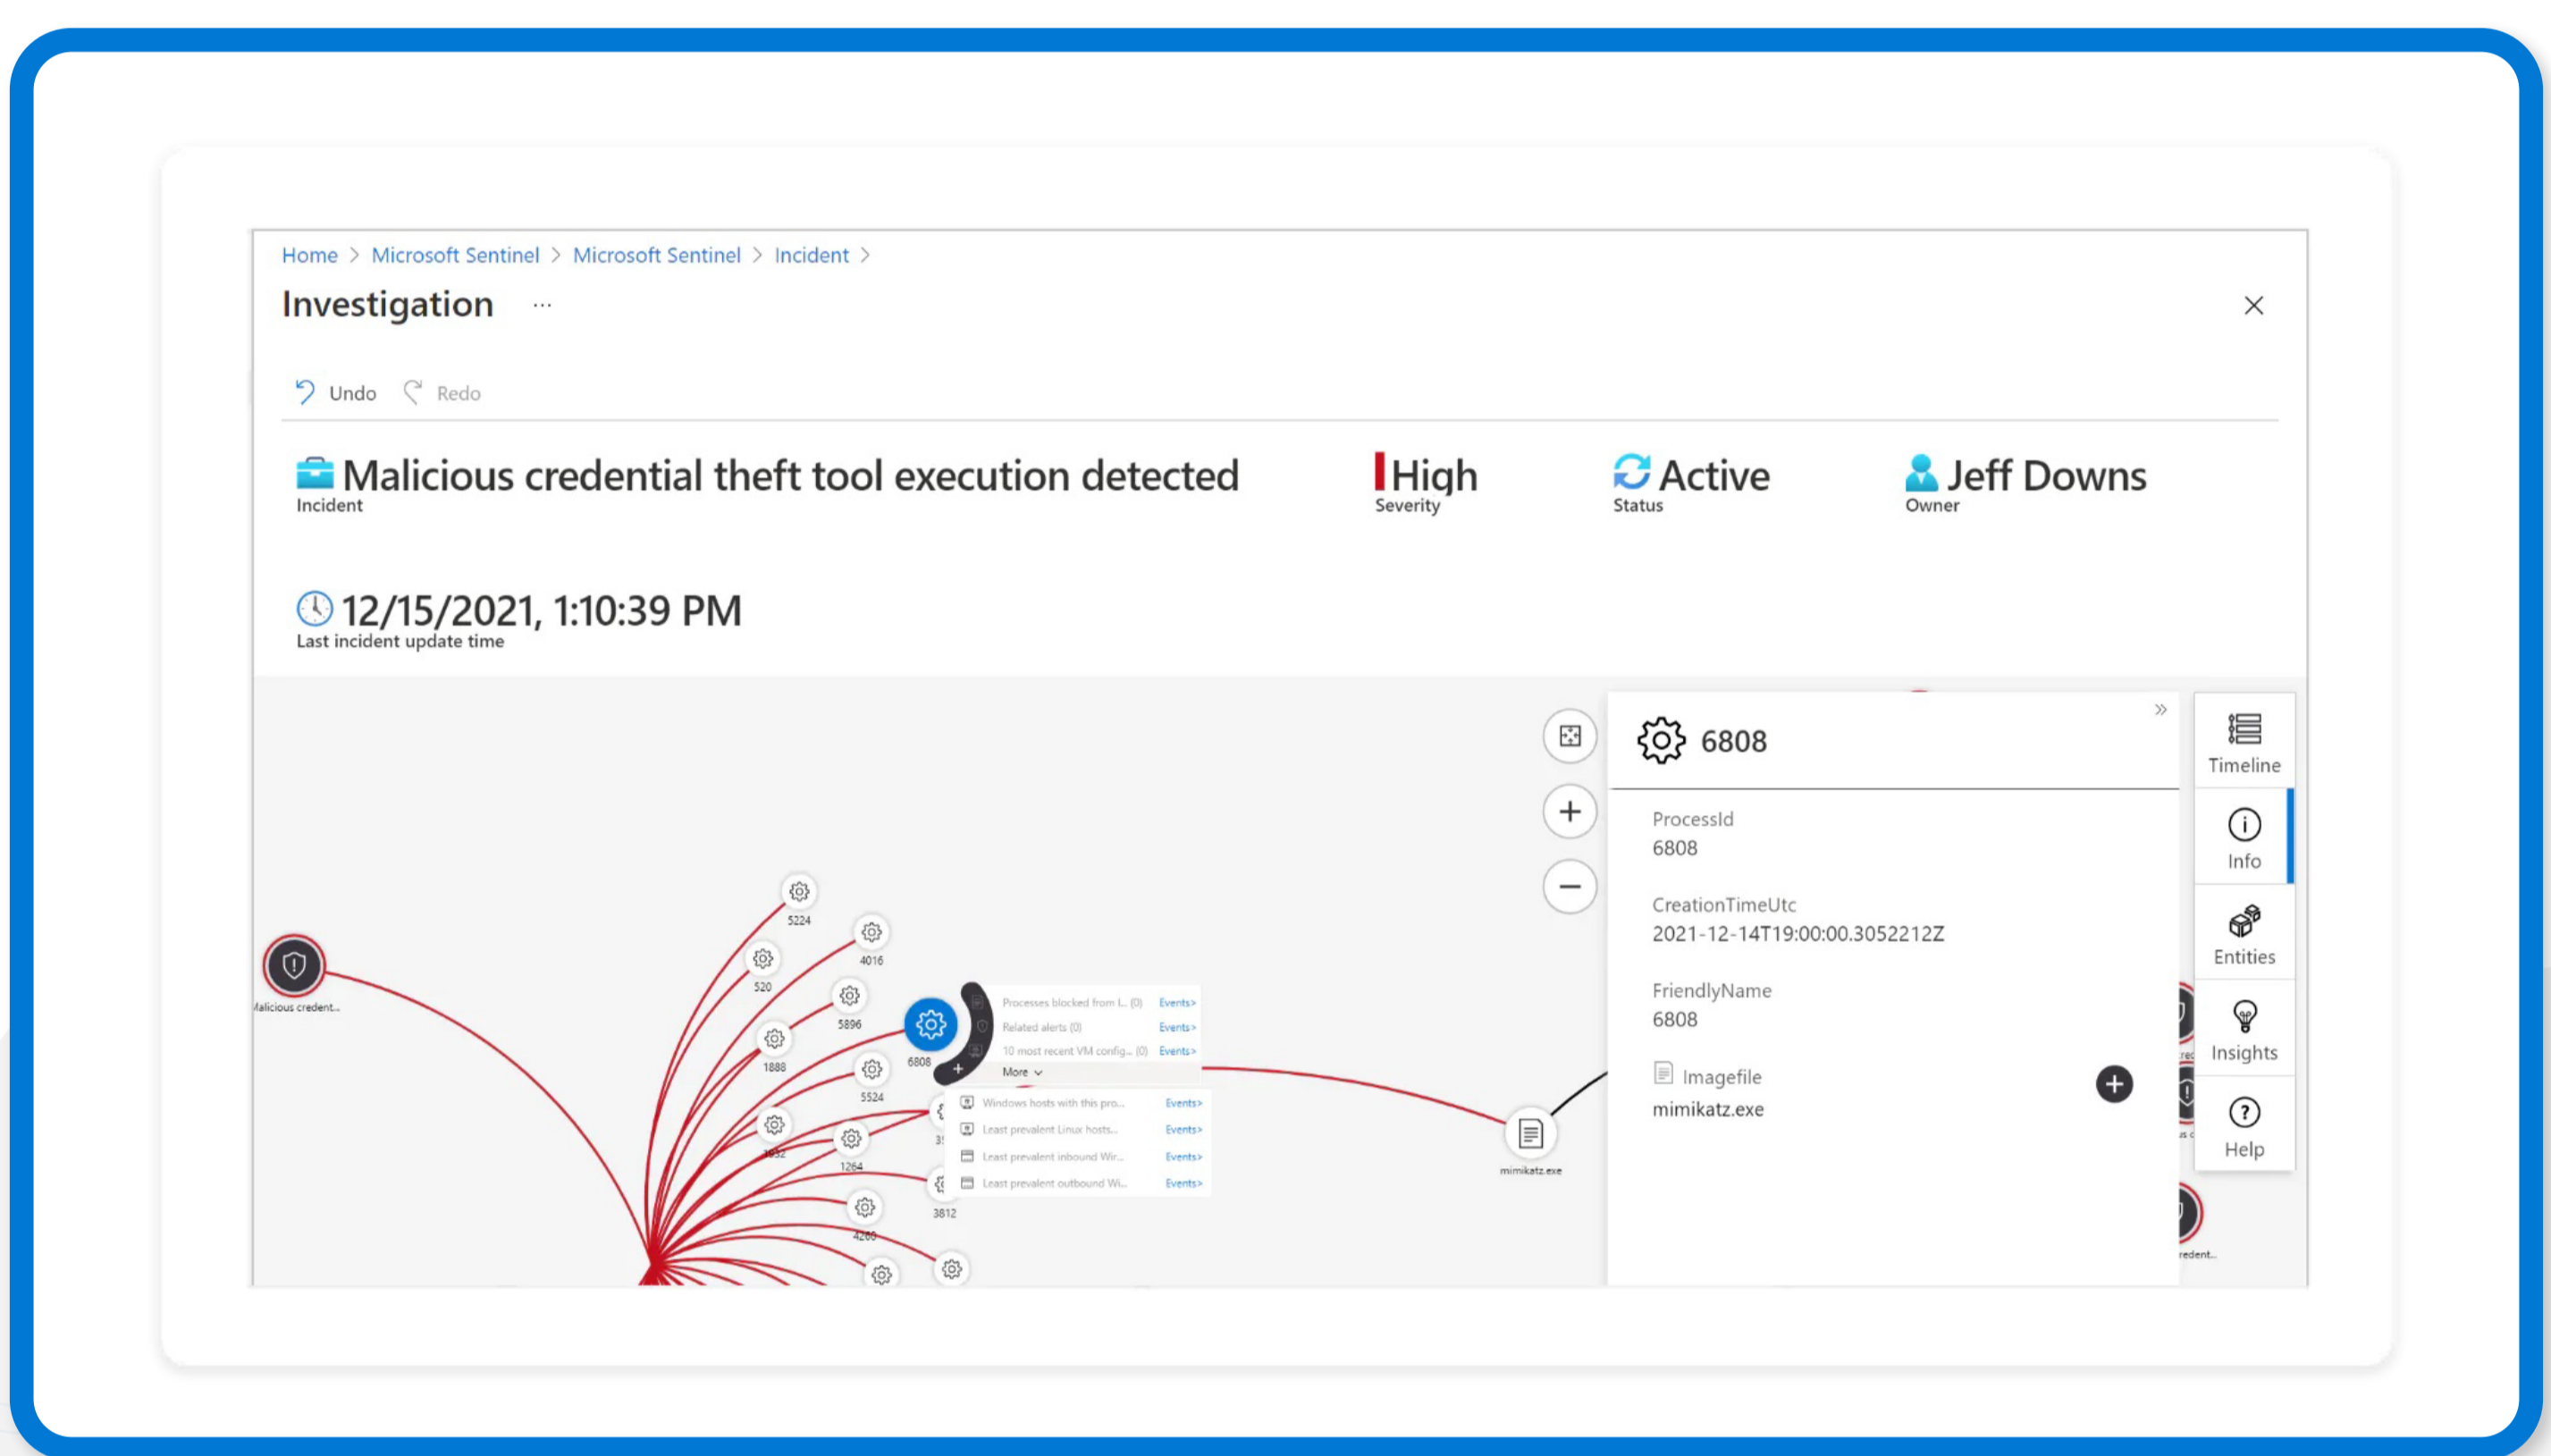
Home > Microsoft Sentinel > Microsoft Sentinel > Incident >

Investigation ···

Undo Redo

Malicious credential theft tool execution detected
Incident

High
Severity

Active
Status

Jeff Downs
Owner

12/15/2021, 1:10:39 PM
Last incident update time

Malicious credent...

5224
4016
520
5896
6808
1888
5524
1264
3812

Processes blocked from L... (0) Events>
Related alerts (0) Events>
10 most recent VM config... (0) Events>
More

Windows hosts with this pro... Events>
Least prevalent Linux hosts... Events>
Least prevalent inbound Wir... Events>
Least prevalent outbound Wi... Events>

mimikatz.exe

6808

ProcessId
6808

CreationTimeUtc
2021-12-14T19:00:00.3052212Z

FriendlyName
6808

Imagefile
mimikatz.exe

Timeline
Info
Entities
Insights
Help

redent...